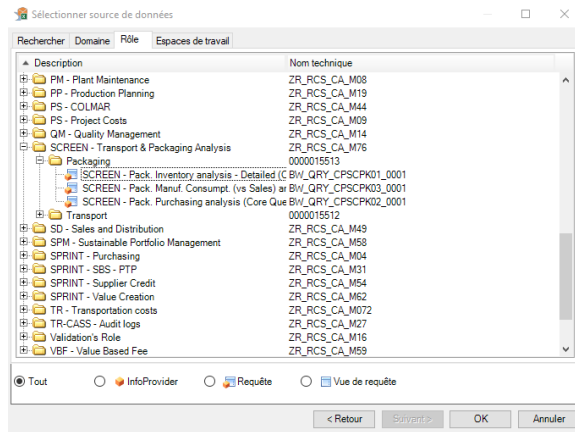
Sélectionner source de données

Rechercher | Domaine | Rôle | Espaces de travail

| Description | Nom technique |
|---|---|
| PM - Plant Maintenance | ZR_RCS_CA_M08 |
| PP - Production Planning | ZR_RCS_CA_M19 |
| PS - COLMAR | ZR_RCS_CA_M44 |
| PS - Project Costs | ZR_RCS_CA_M09 |
| QM - Quality Management | ZR_RCS_CA_M14 |
| SCREEN - Transport & Packaging Analysis | ZR_RCS_CA_M76 |
| Packaging | 0000015513 |
| SCREEN - Pack. Inventory analysis - Detailed (C | BW_QRY_CPSCPK01_0001 |
| SCREEN - Pack. Manuf. Consumpt. (vs Sales) ar | BW_QRY_CPSCPK03_0001 |
| SCREEN - Pack. Purchasing analysis (Core Que | BW_QRY_CPSCPK02_0001 |
| Transport | 0000015512 |
| SD - Sales and Distribution | ZR_RCS_CA_M49 |
| SPM - Sustainable Portfolio Management | ZR_RCS_CA_M58 |
| SPRINT - Purchasing | ZR_RCS_CA_M04 |
| SPRINT - SBS - PTP | ZR_RCS_CA_M31 |
| SPRINT - Supplier Credit | ZR_RCS_CA_M54 |
| SPRINT - Value Creation | ZR_RCS_CA_M62 |
| TR - Transportation costs | ZR_RCS_CA_M072 |
| TR-CASS - Audit logs | ZR_RCS_CA_M27 |
| Validation's Role | ZR_RCS_CA_M16 |
| VBF - Value Based Fee | ZR_RCS_CA_M59 |

Tout | InfoProvider | Requête | Vue de requête

< Retour | Suivant > | OK | Annuler